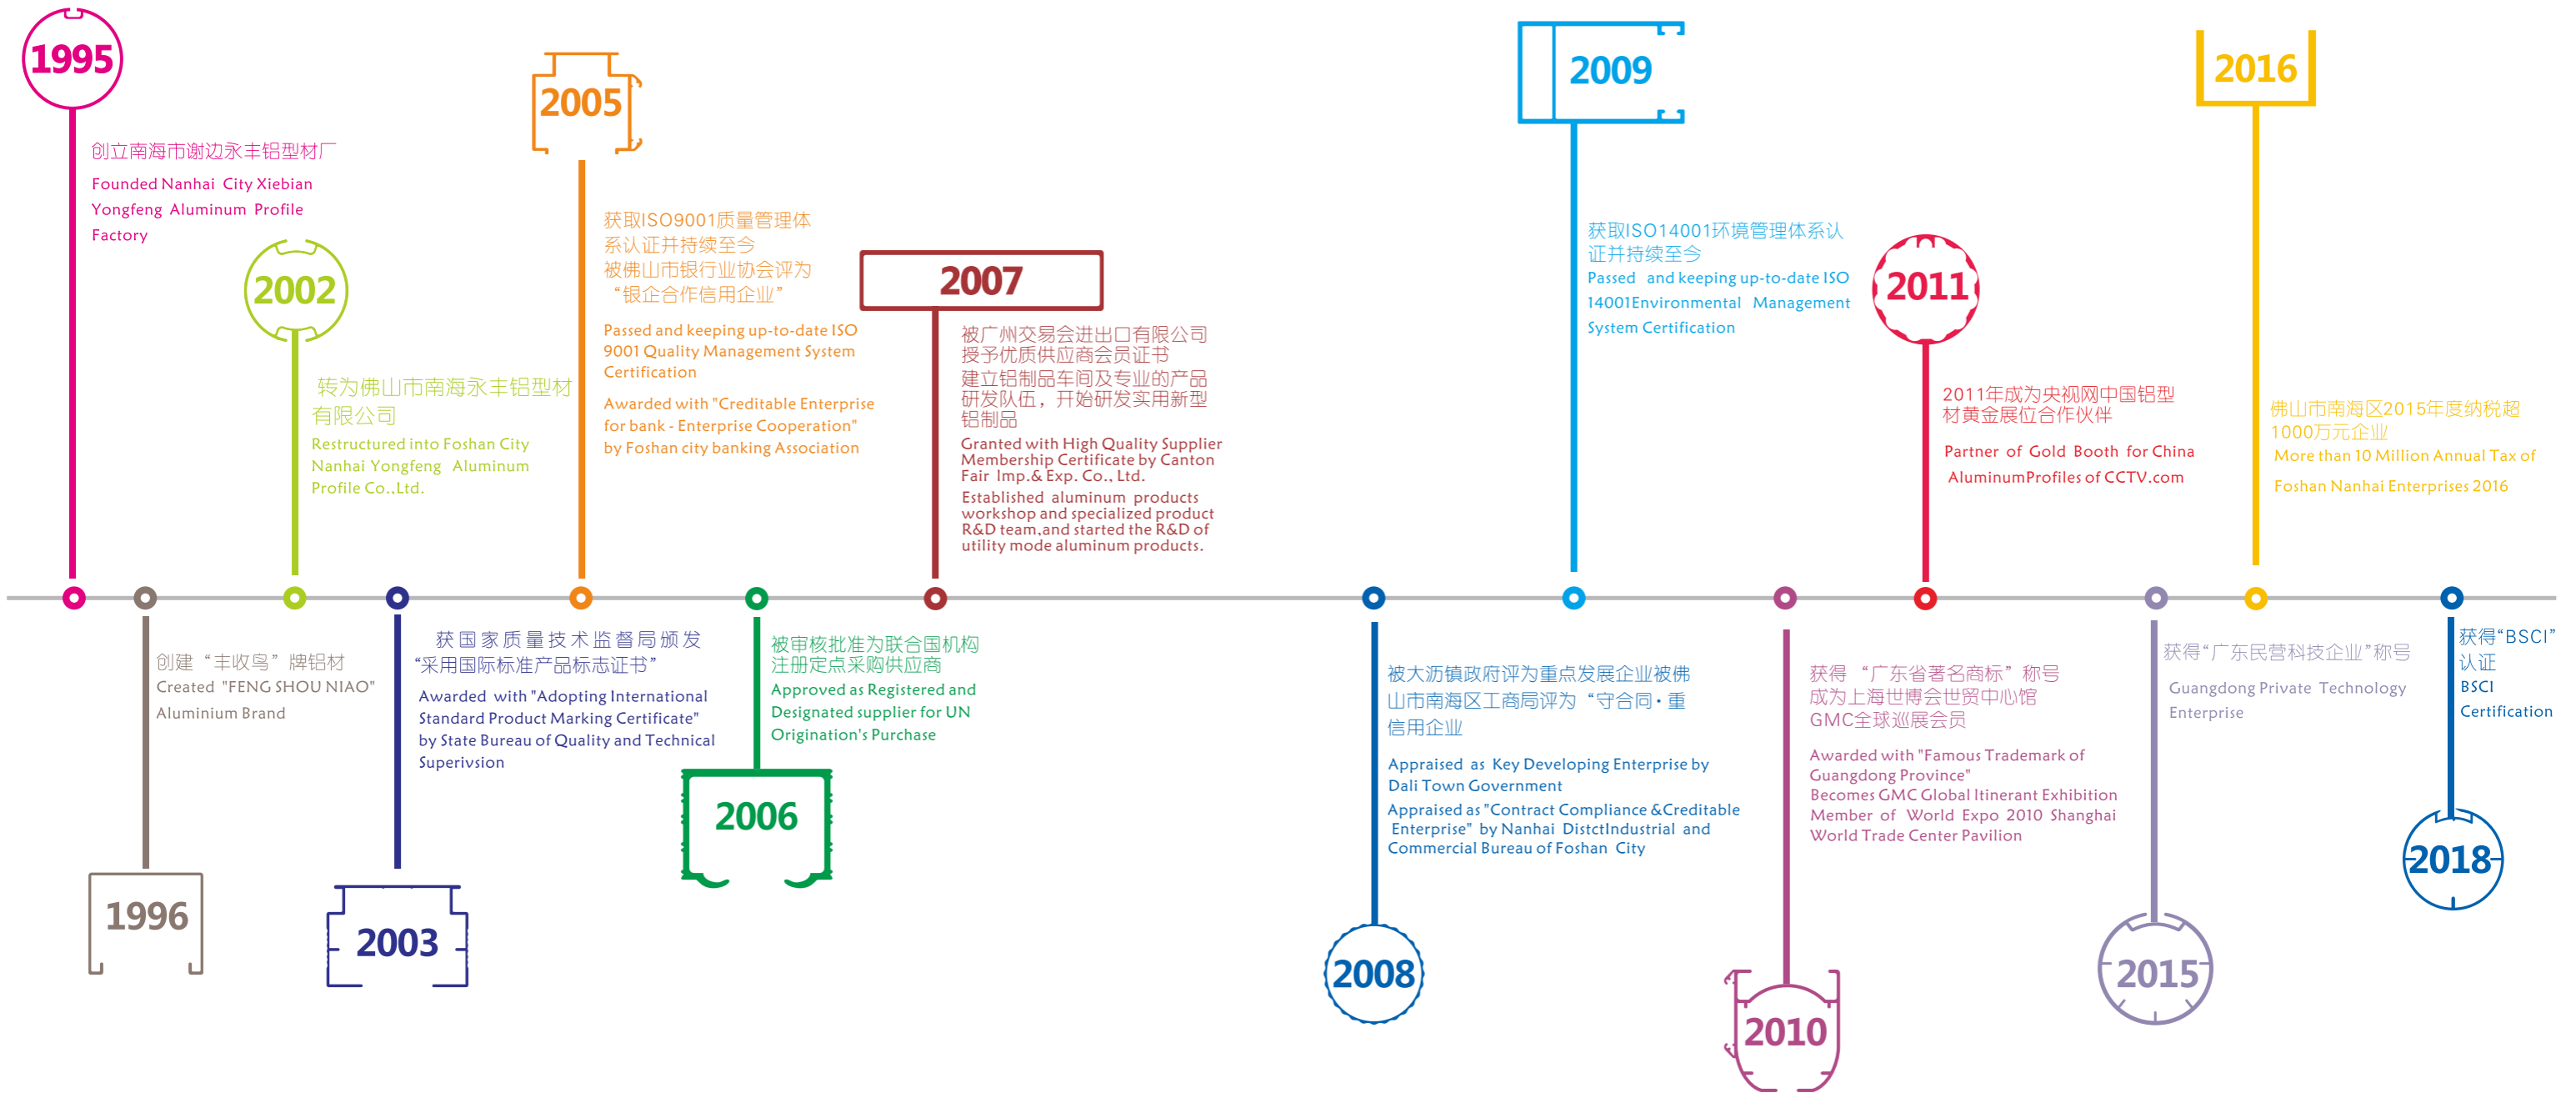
1995

创立南海市谢边永丰铝型材厂

Founded Nanhai City Xiebian Yongfeng Aluminum Profile Factory

2002

转为佛山市南海永丰铝型材有限公司

Restructured into Foshan City Nanhai Yongfeng Aluminum Profile Co.,Ltd.

2005

获取ISO9001质量管理体系认证并持续至今
被佛山市银行业协会评为“银企合作信用企业”

Passed and keeping up-to-date ISO 9001 Quality Management System Certification

Awarded with "Creditable Enterprise for bank - Enterprise Cooperation" by Foshan city banking Association

2007

被广州交易会进出口有限公司授予优质供应商会员证书
建立铝制品车间及专业的产品研发队伍，开始研发实用新型铝制品

Granted with High Quality Supplier Membership Certificate by Canton Fair Imp.& Exp. Co., Ltd.
Established aluminum products workshop and specialized product R&D team,and started the R&D of utility mode aluminum products.

2009

获取ISO14001环境管理体系认证并持续至今

Passed and keeping up-to-date ISO 14001Environmental Management System Certification

2011

2011年成为央视网中国铝型材黄金展位合作伙伴

Partner of Gold Booth for China AluminumProfiles of CCTV.com

2016

佛山市南海区2015年度纳税超1000万元企业

More than 10 Million Annual Tax of Foshan Nanhai Enterprises 2016

创建“丰收鸟”牌铝材

Created "FENG SHOU NIAO" Aluminium Brand

1996

获国家质量技术监督局颁发“采用国际标准产品标志证书”

Awarded with "Adopting International Standard Product Marking Certificate" by State Bureau of Quality and Technical Superivsion

2003

被审核批准为联合国机构注册定点采购供应商

Approved as Registered and Designated supplier for UN Origination's Purchase

2006

被大沥镇政府评为重点发展企业被佛山市南海区工商局评为“守合同·重信用企业

Appraised as Key Developing Enterprise by Dali Town Government
Appraised as "Contract Compliance &Creditable Enterprise" by Nanhai DistctIndustrial and Commercial Bureau of Foshan City

2008

获得“广东省著名商标”称号
成为上海世博会世贸中心馆GMC全球巡展会员

Awarded with "Famous Trademark of Guangdong Province"
Becomes GMC Global Itinerant Exhibition Member of World Expo 2010 Shanghai World Trade Center Pavilion

2010

获得“广东民营科技企业”称号

Guangdong Private Technology Enterprise

2015

获得“BSCI”认证

BSCI Certification

2018